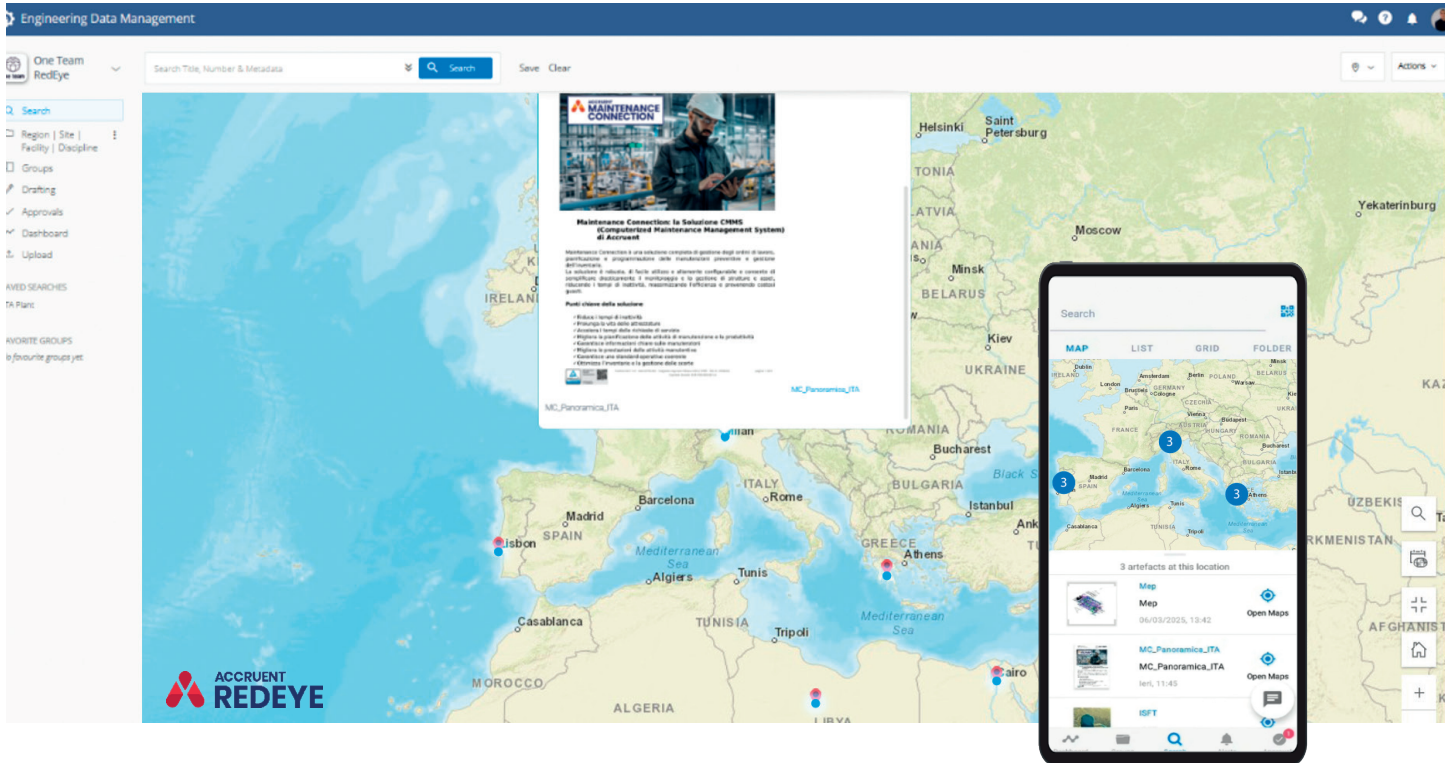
Engineering Data Management

One Team RedEye

Search Title, Number & Metadata

Search

Save Clear

Actions

Search
Region | Site | Facility | Discipline
Groups
Drafting
Approvals
Dashboard
Upload

AVED SEARCHES
TA Plant

AVORITE GROUPS
lo favourite groups yet

ACCRUENT MAINTENANCE CONNECTION

Maintenance Connection: la Soluzione CMMS (Computerized Maintenance Management System) di Accruent

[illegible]

Punti chiave della soluzione

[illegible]

MC_Panoramica_ITA

MC_Panoramica_ITA

Helsinki
Saint Petersburg
TONIA
LATVIA
ANIA
Moscow
Yekaterinburg
Minsk
BELARUS
IRELAND
Kiev
UKRAINE
ROMANIA
Bucharest
Black S
BULGARIA
Istanbul
Ank
ITALY
Rome
Barcelona
Madrid
SPAIN
Lisbon
Mediterranean Sea
Algiers
Tunis
GREECE
Athens
Casablanca
TUNISIA
Tripoli
Mediterranean Sea
Cairo
MOROCCO
ALGERIA
LIBYA
KAZ
UZBEKIS
RKMENISTAN
AFGHANIST

ACCRUENT REDEYE

Search

MAP LIST GRID FOLDER

3
3
3

3 artefacts at this location

Map
Mep
06/03/2025, 13:42
Open Maps

MC_Panoramica_ITA
MC_Panoramica_ITA
Ieri, 11:45
Open Maps

ISFT